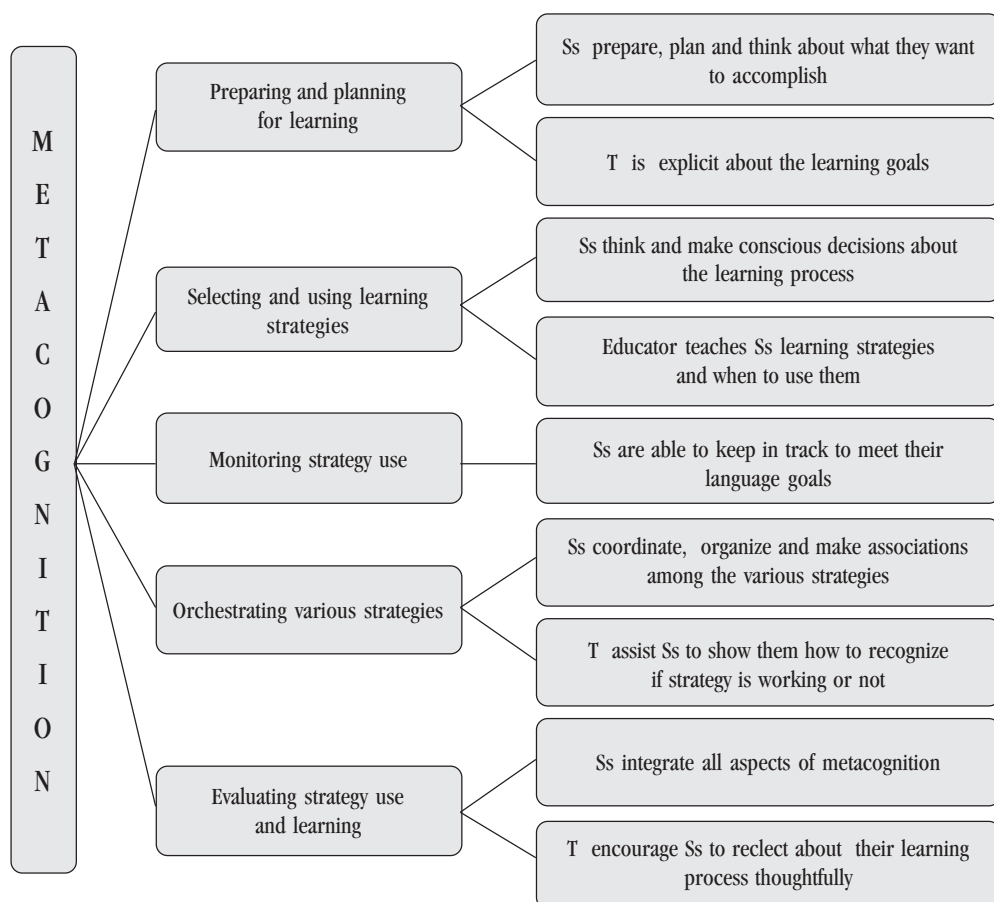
M
E
T
A
C
O
G
N
I
T
I
O
N

Preparing and planning for learning

Ss prepare, plan and think about what they want to accomplish

T is explicit about the learning goals

Selecting and using learning strategies

Ss think and make conscious decisions about the learning process

Educator teaches Ss learning strategies and when to use them

Monitoring strategy use

Ss are able to keep in track to meet their language goals

Orchestrating various strategies

Ss coordinate, organize and make associations among the various strategies

T assist Ss to show them how to recognize if strategy is working or not

Evaluating strategy use and learning

Ss integrate all aspects of metacognition

T encourage Ss to reclect about their learning process thoughtfully